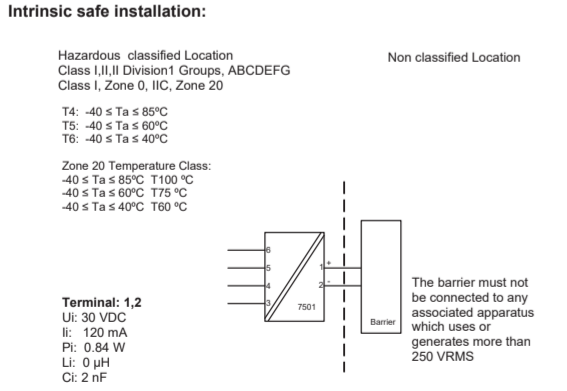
**Intrinsic safe installation:**

Hazardous classified Location
Class I,II,II Division1 Groups, ABCDEFG
Class I, Zone 0, IIC, Zone 20

Non classified Location

T4: -40 ≤ Ta ≤ 85ºC
T5: -40 ≤ Ta ≤ 60ºC
T6: -40 ≤ Ta ≤ 40ºC

Zone 20 Temperature Class:
-40 ≤ Ta ≤ 85ºC T100 ºC
-40 ≤ Ta ≤ 60ºC T75 ºC
-40 ≤ Ta ≤ 40ºC T60 ºC

6
5
4
3
1 +
2 -
7501
Barrier

**Terminal: 1,2**
Ui: 30 VDC
Ii: 120 mA
Pi: 0.84 W
Li: 0 µH
Ci: 2 nF

The barrier must not be connected to any associated apparatus which uses or generates more than 250 VRMS